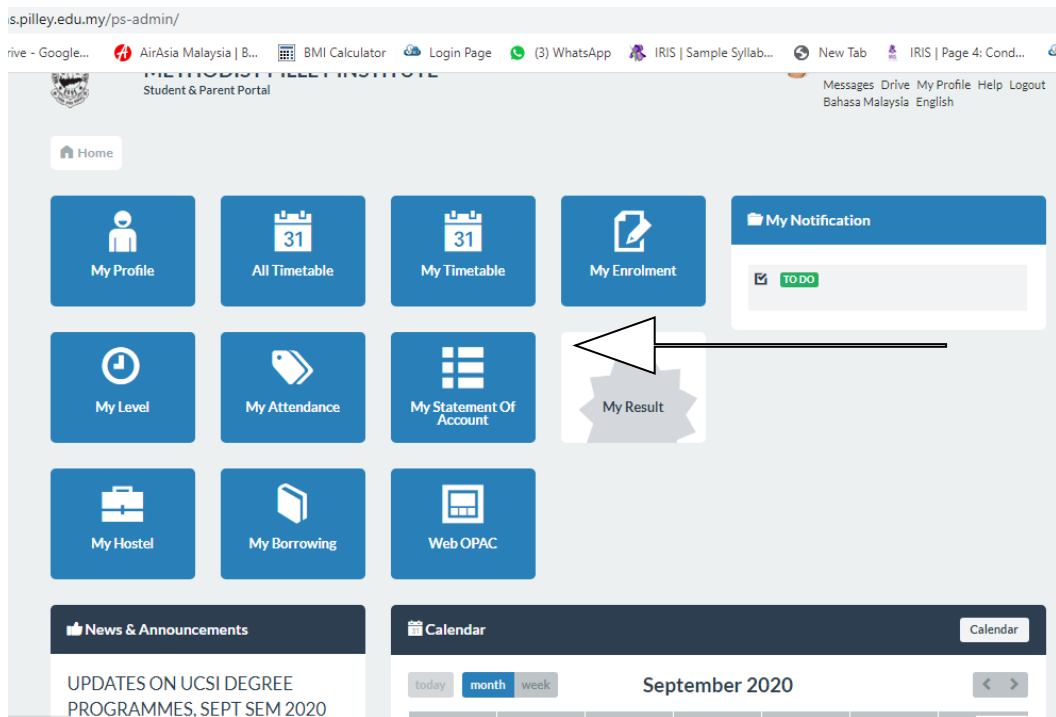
s.pilley.edu.my/ps-admin/

rive - Google... AirAsia Malaysia | B... BMI Calculator Login Page (3) WhatsApp IRIS | Sample Syllab... New Tab IRIS | Page 4: Cond...

METHODIST PILLEY INSTITUTE
Student & Parent Portal

Messages Drive My Profile Help Logout
Bahasa Malaysia English

Home

My Profile

31
All Timetable

31
My Timetable

My Enrolment

My Notification

TO DO

My Level

My Attendance

My Statement Of Account

My Result

My Hostel

My Borrowing

Web OPAC

News & Announcements

UPDATES ON UCSI DEGREE PROGRAMMES, SEPT SEM 2020

Calendar

Calendar

today month week

September 2020